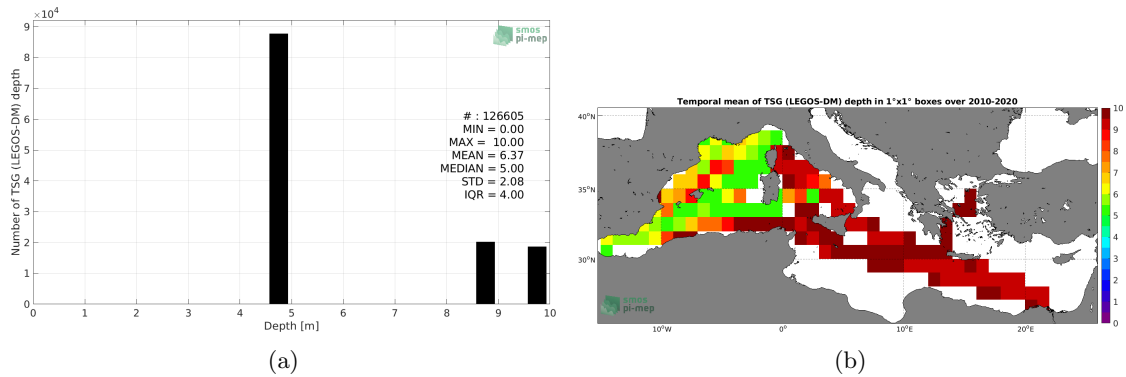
$\times 10^4$
9
8
7
6
5
4
3
2
1
0
Number of TSG (LEGOS-DM) depth
smos pi-mep
# : 126605
MIN = 0.00
MAX = 10.00
MEAN = 6.37
MEDIAN = 5.00
STD = 2.08
IQR = 4.00
0 1 2 3 4 5 6 7 8 9 10
Depth [m]
(a)

Temporal mean of TSG (LEGOS-DM) depth in 1°x1° boxes over 2010-2020
40°N
35°N
30°N
10°W
0°
10°E
20°E
smos pi-mep
10
9
8
7
6
5
4
3
2
1
0
(b)